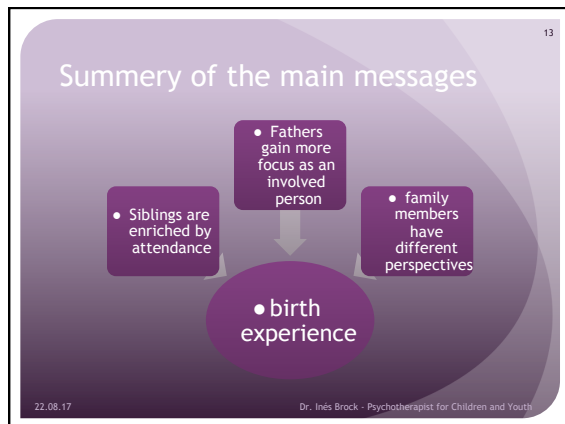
13

Summery of the main messages

• Fathers gain more focus as an involved person

• Siblings are enriched by attendance

• family members have different perspectives

• birth experience

22.08.17

Dr. Inés Brock - Psychotherapist for Children and Youth